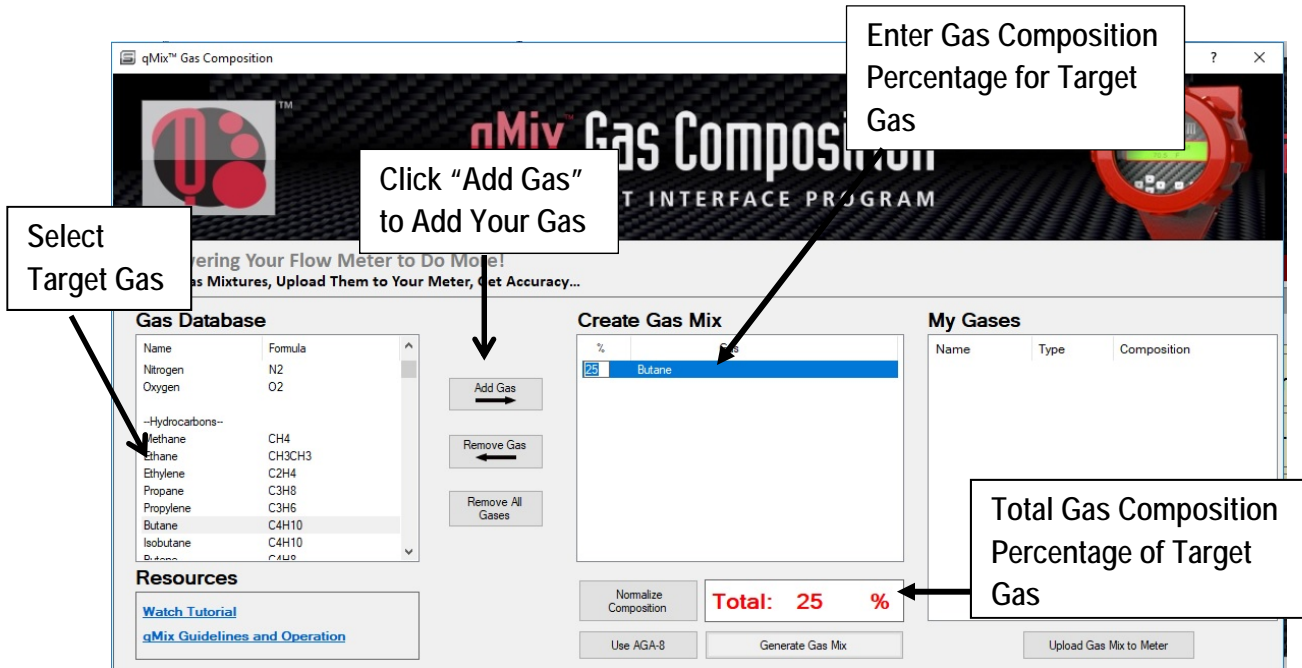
qMix™ Gas Composition

?  ✕

Enter Gas Composition Percentage for Target Gas

qMix Gas Composition

Click "Add Gas" to Add Your Gas

T INTERFACE PROGRAM

Select Target Gas

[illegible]ering Your Flow Meter to Do More!
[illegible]s Mixtures, Upload Them to Your Meter, Get Accuracy...

Gas Database

| Name | Formula |
|---|---|
| Nitrogen | N2 |
| Oxygen | O2 |
| --Hydrocarbons-- | |
| Methane | CH4 |
| Ethane | CH3CH3 |
| Ethylene | C2H4 |
| Propane | C3H8 |
| Propylene | C3H6 |
| Butane | C4H10 |
| Isobutane | C4H10 |
| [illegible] | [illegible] |

Add Gas

Remove Gas

Remove All Gases

Create Gas Mix

| % | Gas |
|---|---|
| 25 | Butane |

My Gases

| Name | Type | Composition |
|---|---|---|

Total Gas Composition Percentage of Target Gas

Resources

Watch Tutorial

qMix Guidelines and Operation

Normalize Composition

Total: 25 %

Use AGA-8

Generate Gas Mix

Upload Gas Mix to Meter